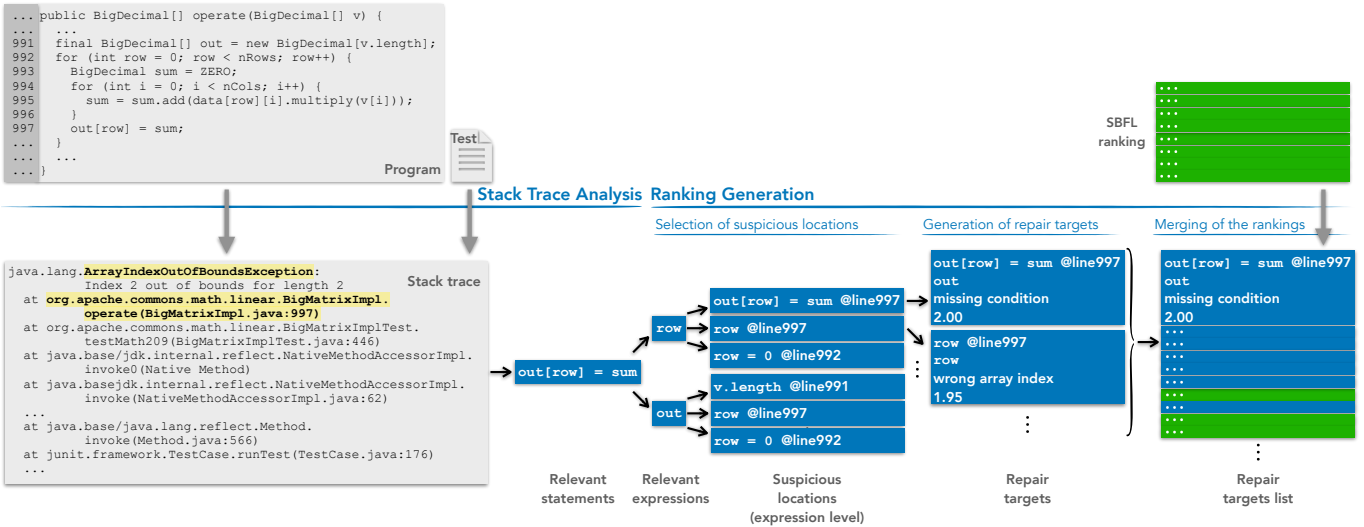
... public BigDecimal[] operate(BigDecimal[] v) {
...   ...
991   final BigDecimal[] out = new BigDecimal[v.length];
992   for (int row = 0; row < nRows; row++) {
993     BigDecimal sum = ZERO;
994     for (int i = 0; i < nCols; i++) {
995       sum = sum.add(data[row][i].multiply(v[i]));
996     }
997     out[row] = sum;
...   }
...   ...
... }

Program

Test

SBFL ranking

...
...
...
...
...
...
...
...

Stack Trace Analysis Ranking Generation

Selection of suspicious locations

Generation of repair targets

Merging of the rankings

java.lang.ArrayIndexOutOfBoundsException:
Index 2 out of bounds for length 2
at org.apache.commons.math.linear.BigMatrixImpl.
operate(BigMatrixImpl.java:997)
at org.apache.commons.math.linear.BigMatrixImplTest.
testMath209(BigMatrixImplTest.java:446)
at java.base/jdk.internal.reflect.NativeMethodAccessorImpl.
invoke0(Native Method)
at java.basejdk.internal.reflect.NativeMethodAccessorImpl.
invoke(NativeMethodAccessorImpl.java:62)
...
at java.base/java.lang.reflect.Method.
invoke(Method.java:566)
at junit.framework.TestCase.runTest(TestCase.java:176)
...

Stack trace

out[row] = sum

row

out

out[row] = sum @line997

row @line997

row = 0 @line992

v.length @line991

row @line997

row = 0 @line992

out[row] = sum @line997
out
missing condition
2.00

row @line997
row
wrong array index
1.95

out[row] = sum @line997
out
missing condition
2.00
...
...
...
...
...
...
...
...

Relevant statements

Relevant expressions

Suspicious locations (expression level)

Repair targets

Repair targets list